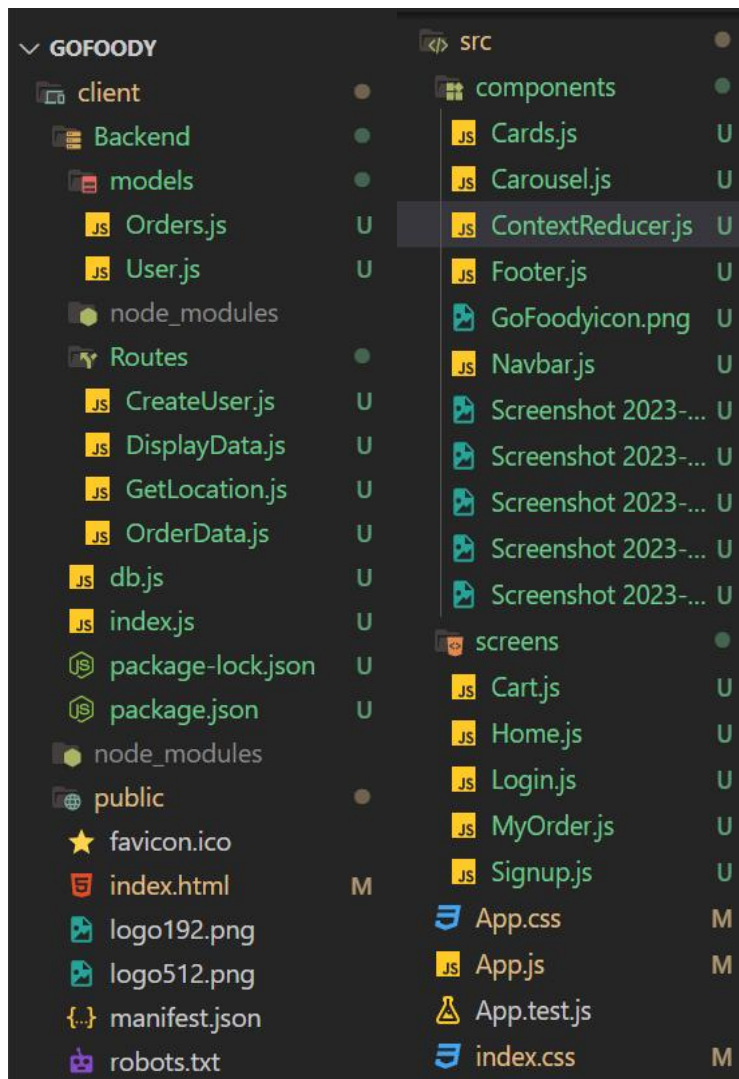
GOFOODY
client
Backend
models
JS Orders.js U
JS User.js U
node_modules
Routes
JS CreateUser.js U
JS DisplayData.js U
JS GetLocation.js U
JS OrderData.js U
JS db.js U
JS index.js U
package-lock.json U
package.json U
node_modules
public
favicon.ico
index.html M
logo192.png
logo512.png
{..} manifest.json
robots.txt

src
components
JS Cards.js U
JS Carousel.js U
JS ContextReducer.js U
JS Footer.js U
GoFoodyicon.png U
JS Navbar.js U
Screenshot 2023-... U
Screenshot 2023-... U
Screenshot 2023-... U
Screenshot 2023-... U
Screenshot 2023-... U
screens
JS Cart.js U
JS Home.js U
JS Login.js U
JS MyOrder.js U
JS Signup.js U
App.css M
JS App.js M
App.test.js
index.css M